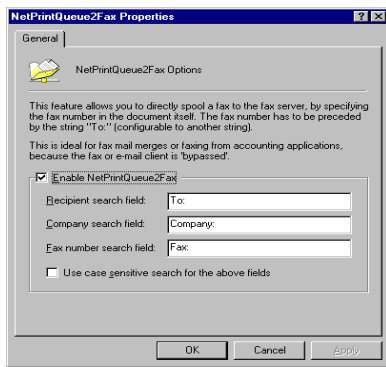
NetPrintQueue2Fax Properties

?

X

General

NetPrintQueue2Fax Options

This feature allows you to directly spool a fax to the fax server, by specifying the fax number in the document itself. The fax number has to be preceded by the string "To:" (configurable to another string).

This is ideal for fax mail merges or faxing from accounting applications, because the fax or e-mail client is 'bypassed'.

☑ Enable NetPrintQueue2Fax

Recipient search field: To:

Company search field: Company:

Fax number search field: Fax:

☐ Use case sensitive search for the above fields

OK

Cancel

Apply